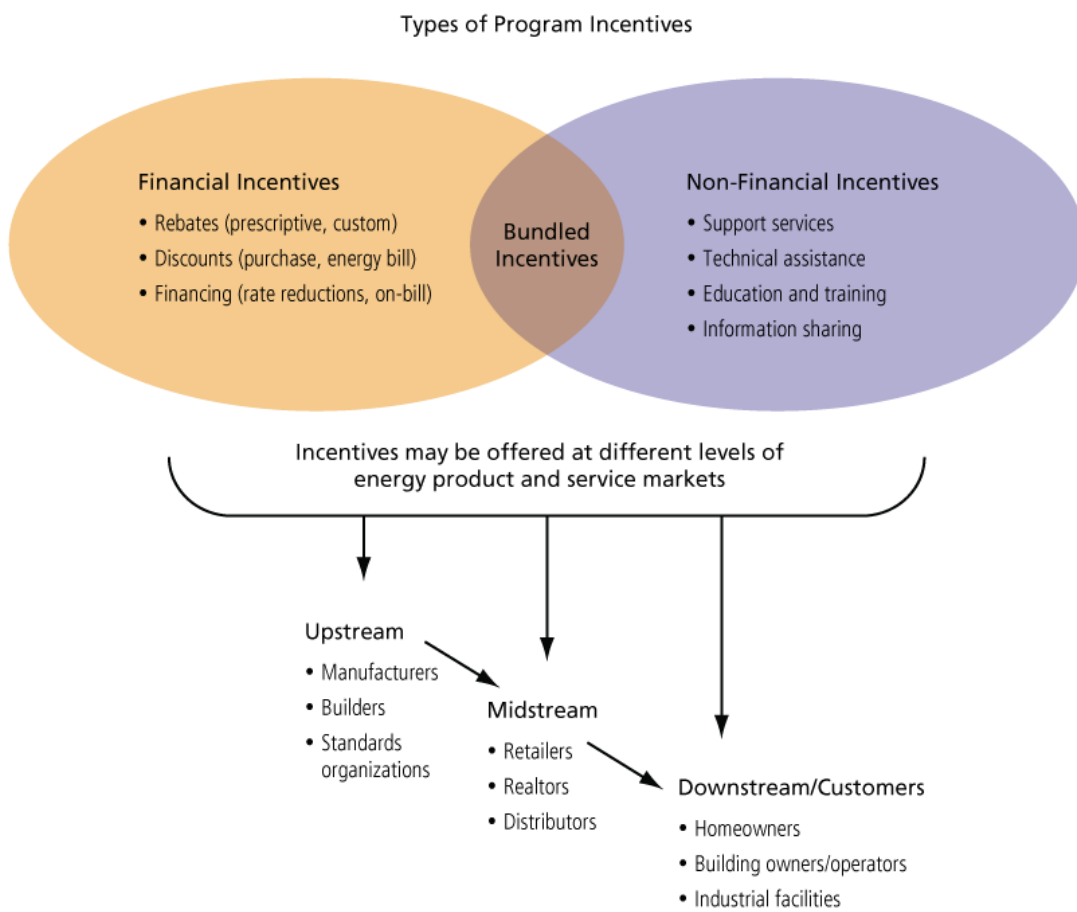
Types of Program Incentives

Financial Incentives
• Rebates (prescriptive, custom)
• Discounts (purchase, energy bill)
• Financing (rate reductions, on-bill)

Bundled Incentives

Non-Financial Incentives
• Support services
• Technical assistance
• Education and training
• Information sharing

Incentives may be offered at different levels of energy product and service markets

Upstream
• Manufacturers
• Builders
• Standards organizations

Midstream
• Retailers
• Realtors
• Distributors

Downstream/Customers
• Homeowners
• Building owners/operators
• Industrial facilities